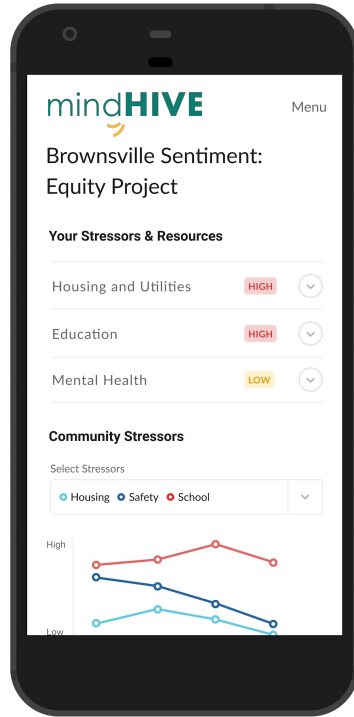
mindHIVE

Menu

Brownsville Sentiment: Equity Project

Your Stressors & Resources

Housing and Utilities HIGH

Education HIGH

Mental Health LOW

Community Stressors

Select Stressors

Housing Safety School

High

Low